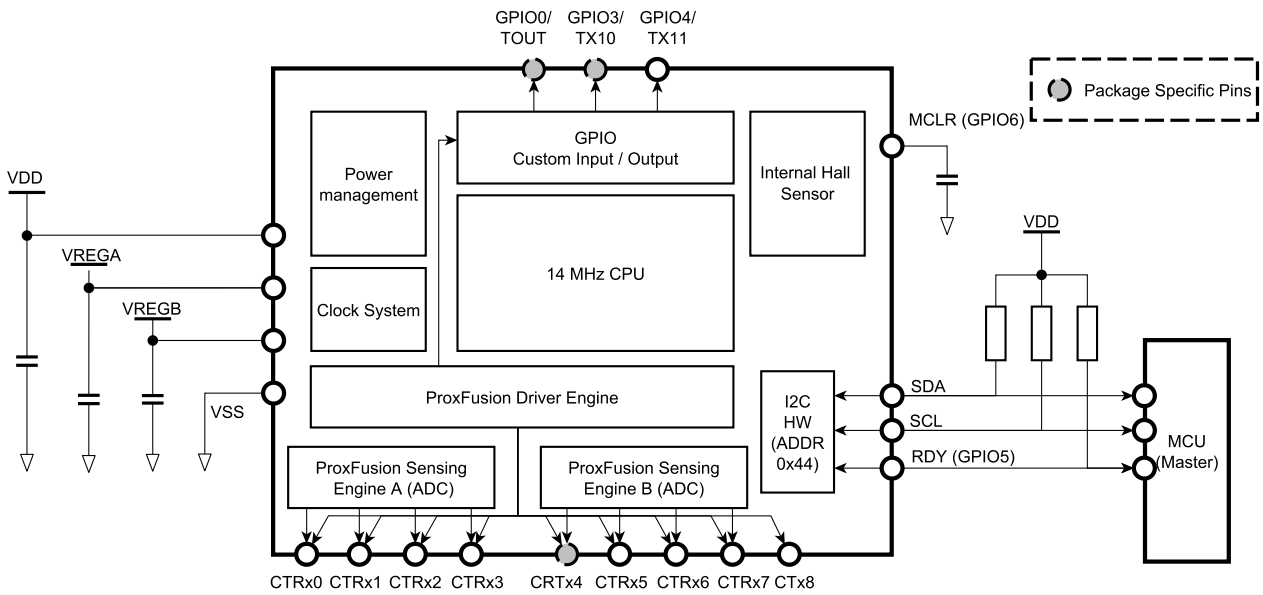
GPIO0/ TOUT
GPIO3/ TX10
GPIO4/ TX11

Package Specific Pins

MCLR (GPIO6)

Power management

GPIO
Custom Input / Output

Internal Hall Sensor

VDD

VREGA

VREGB

14 MHz CPU

Clock System

VDD

VSS

ProxFusion Driver Engine

SDA

I2C HW (ADDR 0x44)

SCL

MCU (Master)

RDY (GPIO5)

ProxFusion Sensing Engine A (ADC)

ProxFusion Sensing Engine B (ADC)

CTRx0 CTRx1 CTRx2 CTRx3 CRTx4 CTRx5 CTRx6 CTRx7 CTx8